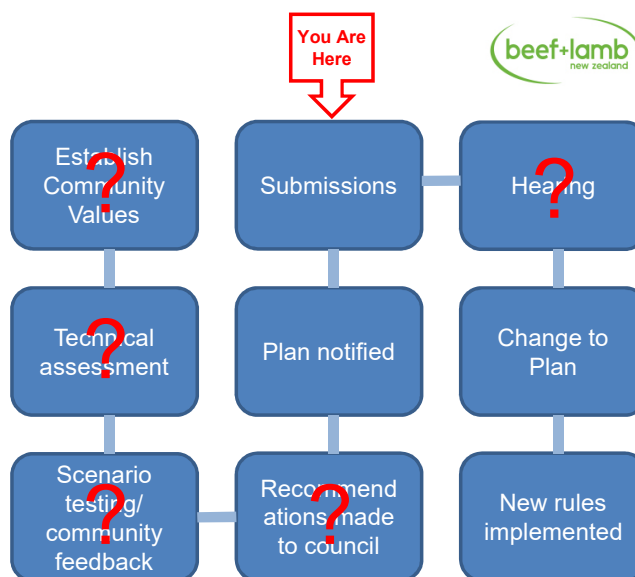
You Are Here

beef+lamb new zealand

Establish Community Values ?

Submissions

Hearing ?

Technical assessment ?

Plan notified

Change to Plan

Scenario testing/ community feedback ?

Recommendations made to council ?

New rules implemented